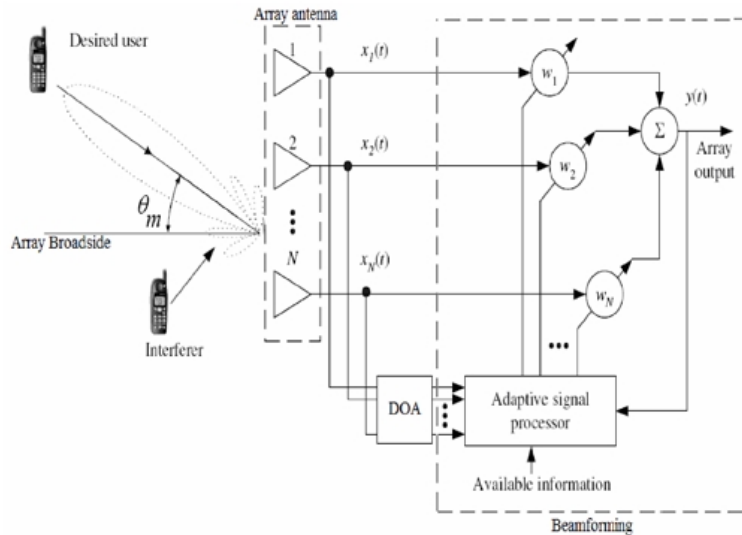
Desired user

Array antenna

1

$x_1(t)$

$w_1$

$y(t)$

2

$x_2(t)$

$w_2$

$\Sigma$

Array output

$\theta_m$

Array Broadside

$N$

$x_N(t)$

$w_N$

Interferer

DOA

Adaptive signal processor

Available information

Beamforming